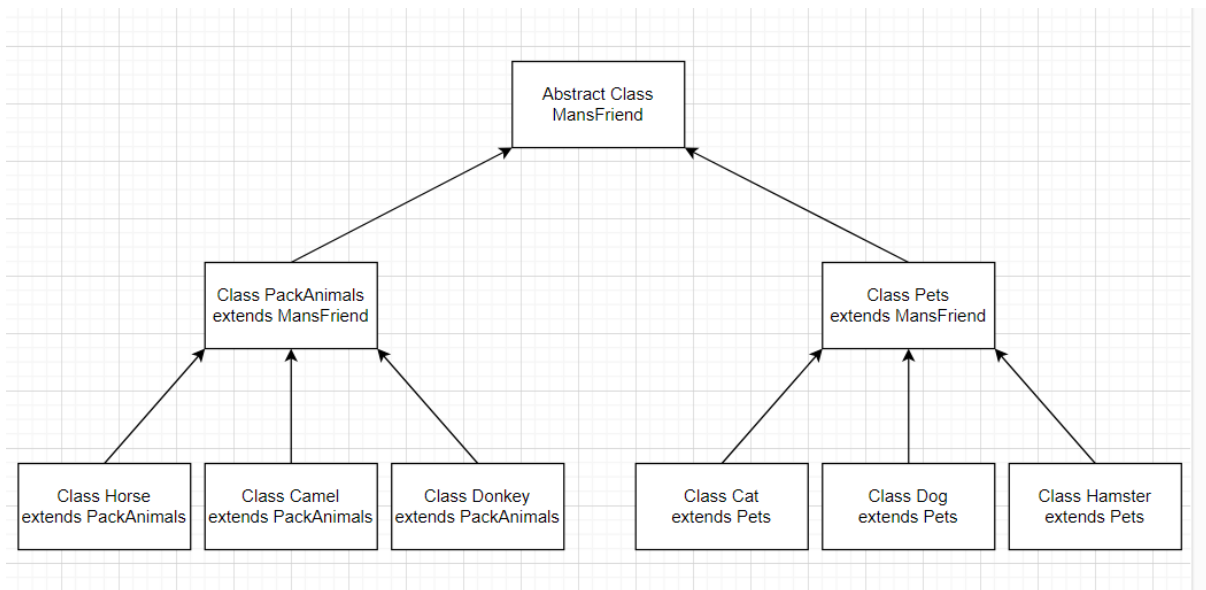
Abstract Class
MansFriend

Class PackAnimals
extends MansFriend

Class Pets
extends MansFriend

Class Horse
extends PackAnimals

Class Camel
extends PackAnimals

Class Donkey
extends PackAnimals

Class Cat
extends Pets

Class Dog
extends Pets

Class Hamster
extends Pets